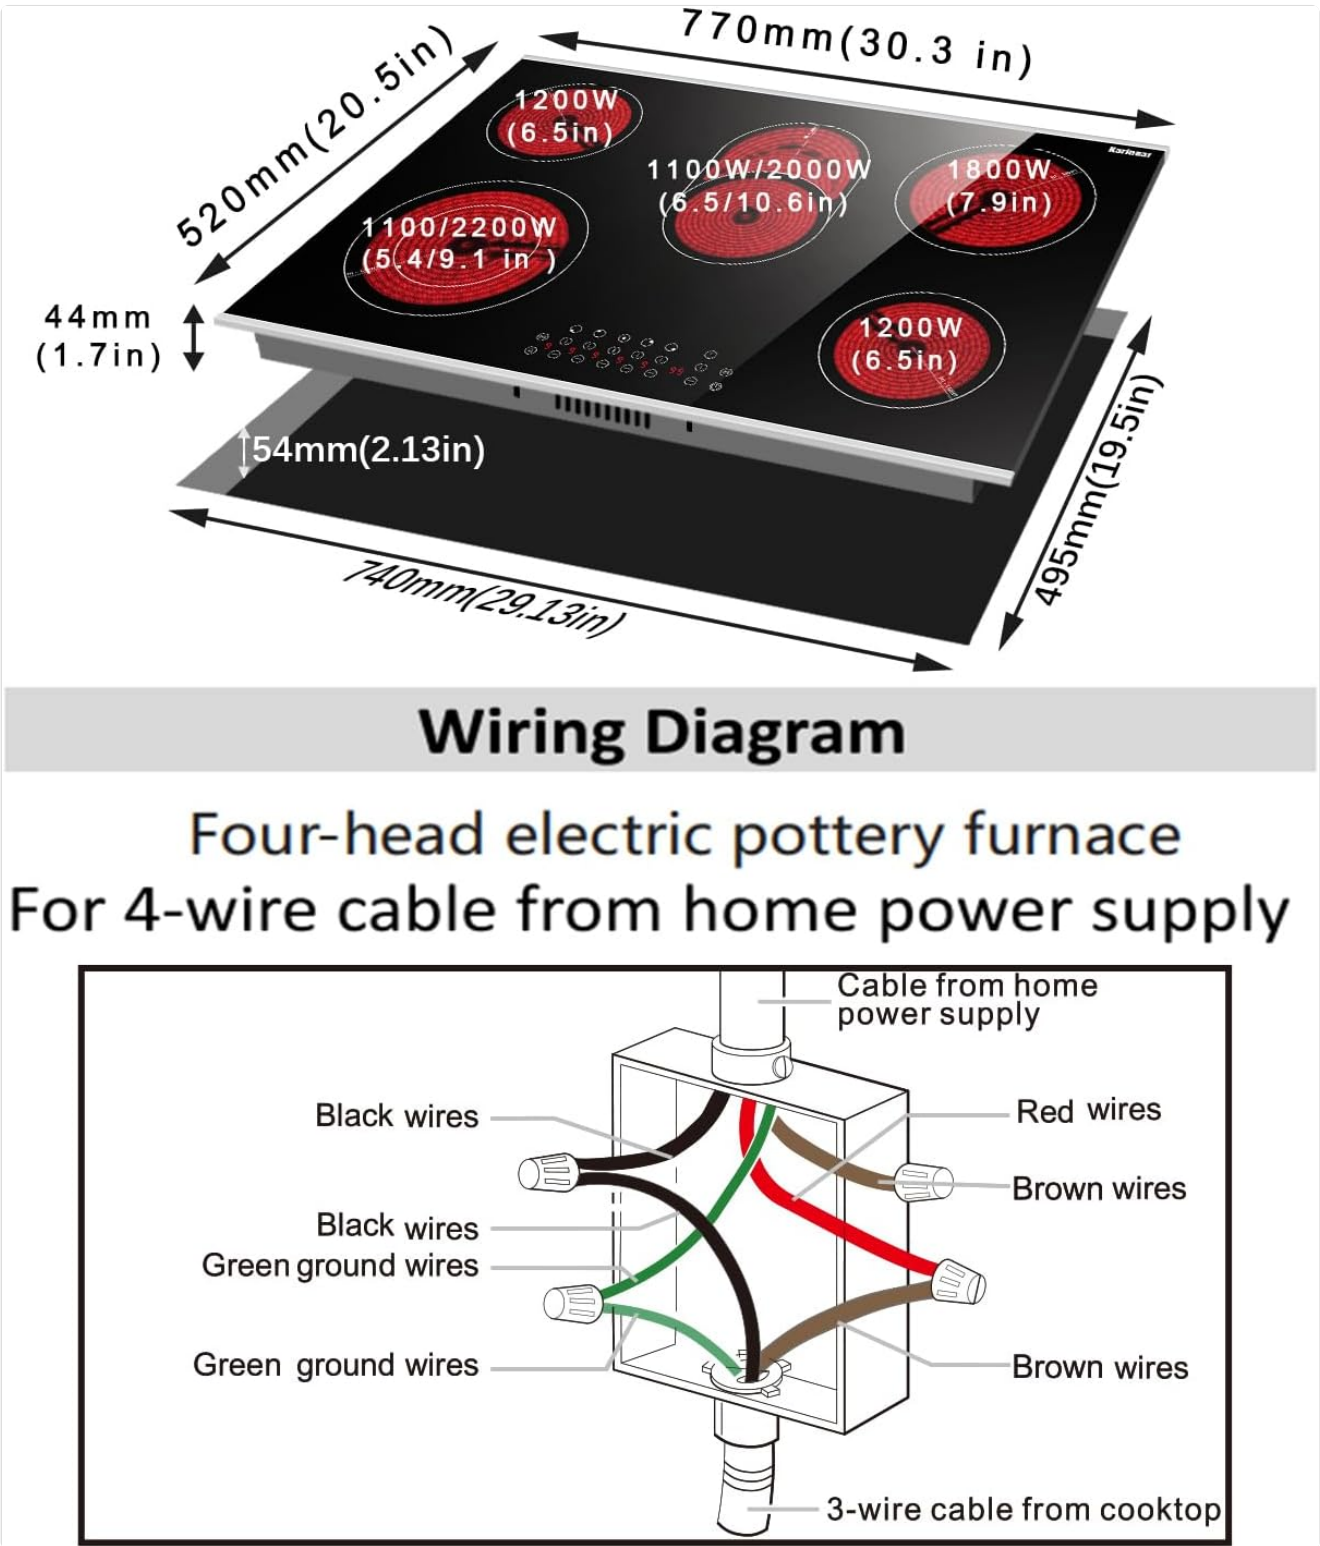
770mm(30.3 in)

520mm(20.5in)

1200W (6.5in)

1100W/2000W (6.5/10.6in)

1800W (7.9in)

Karinear

1100/2200W (5.4/9.1 in )

1200W (6.5in)

44mm (1.7in)

54mm(2.13in)

495mm(19.5in)

740mm(29.13in)

Wiring Diagram

Four-head electric pottery furnace
For 4-wire cable from home power supply

Cable from home power supply

Black wires

Red wires

Brown wires

Black wires

Green ground wires

Green ground wires

Brown wires

3-wire cable from cooktop